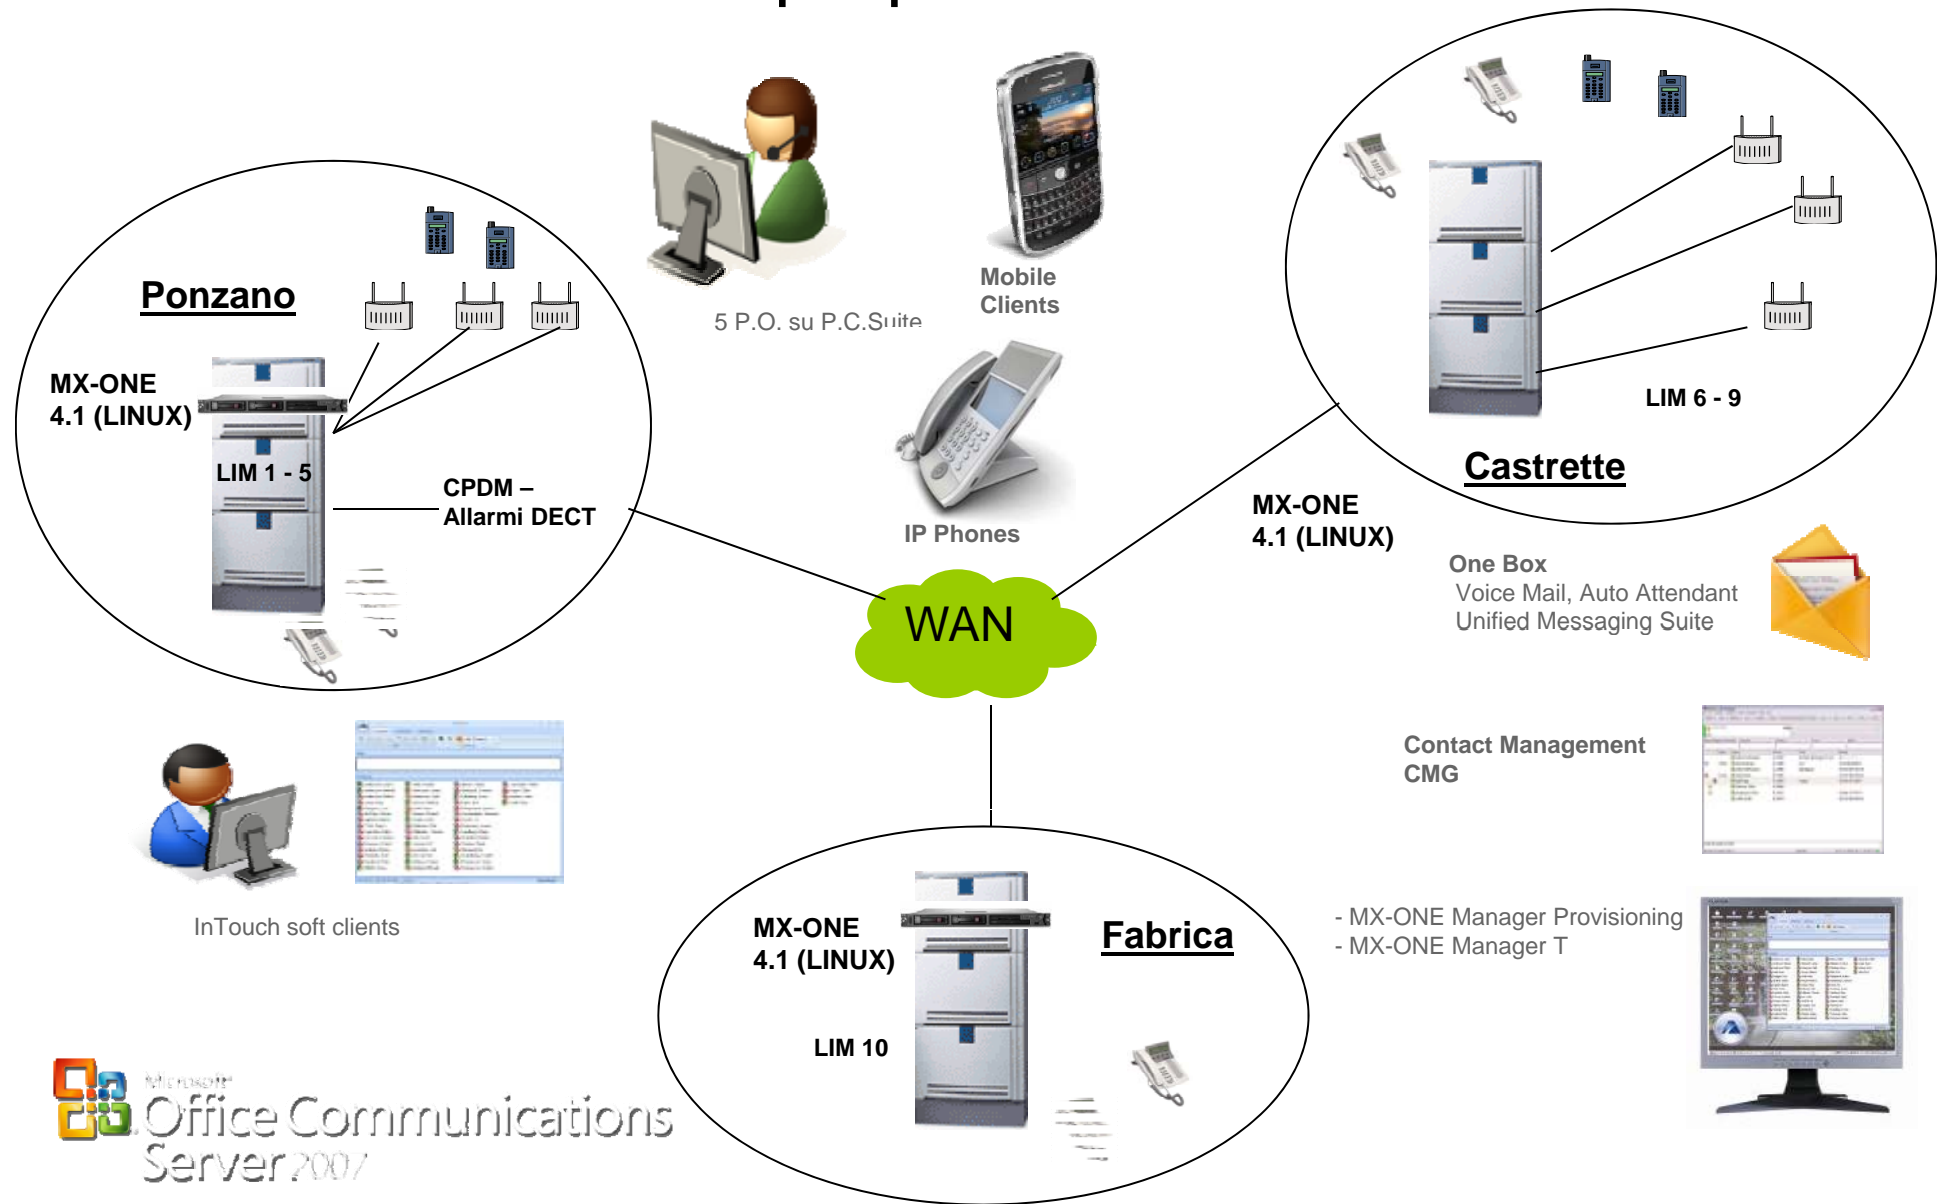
5 P.O. su P.C.Suite

Mobile Clients

Ponzano

MX-ONE 4.1 (LINUX)

LIM 1 - 5

CPDM – Allarmi DECT

IP Phones

LIM 6 - 9

Castrette

MX-ONE 4.1 (LINUX)

WAN

One Box
Voice Mail, Auto Attendant
Unified Messaging Suite

Contact Management
CMG

InTouch soft clients

MX-ONE 4.1 (LINUX)

Fabrica

LIM 10

- MX-ONE Manager Provisioning
- MX-ONE Manager T

Microsoft Office Communications Server 2007